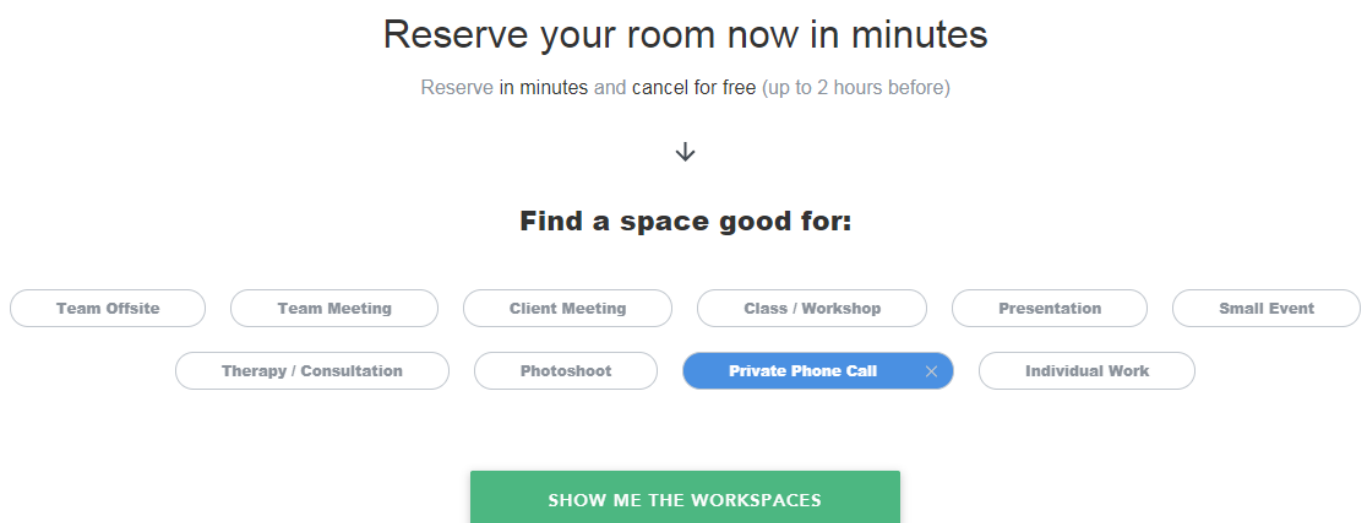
Reserve your room now in minutes

Reserve in minutes and cancel for free (up to 2 hours before)

↓

Find a space good for:

Team Offsite

Team Meeting

Client Meeting

Class / Workshop

Presentation

Small Event

Therapy / Consultation

Photoshoot

Private Phone Call ×

Individual Work

SHOW ME THE WORKSPACES